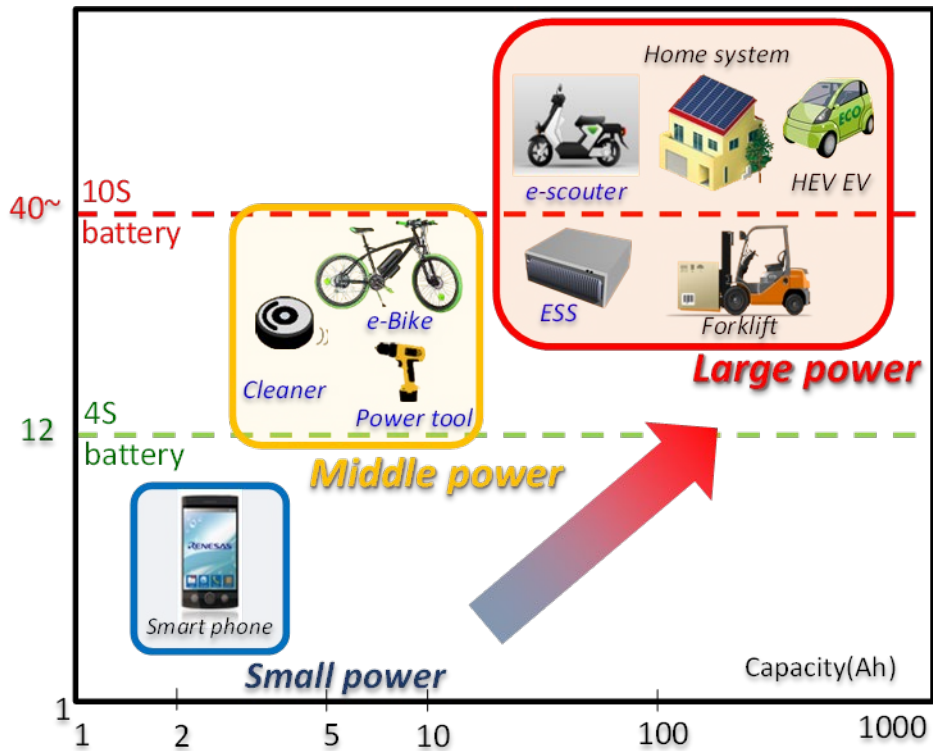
Home system

e-scouter

HEV EV

40~

10S

battery

ESS

Forklift

e-Bike

Cleaner

Power tool

Large power

12

4S

battery

Middle power

RENESAS

Smart phone

Small power

Capacity(Ah)

1

1

2

5

10

100

1000